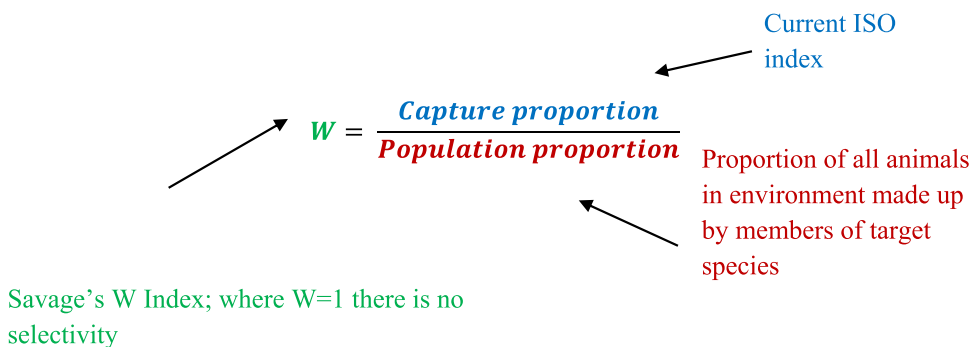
Current ISO index

$W = \frac{Capture\ proportion}{Population\ proportion}$

Proportion of all animals in environment made up by members of target species

Savage's W Index; where W=1 there is no selectivity